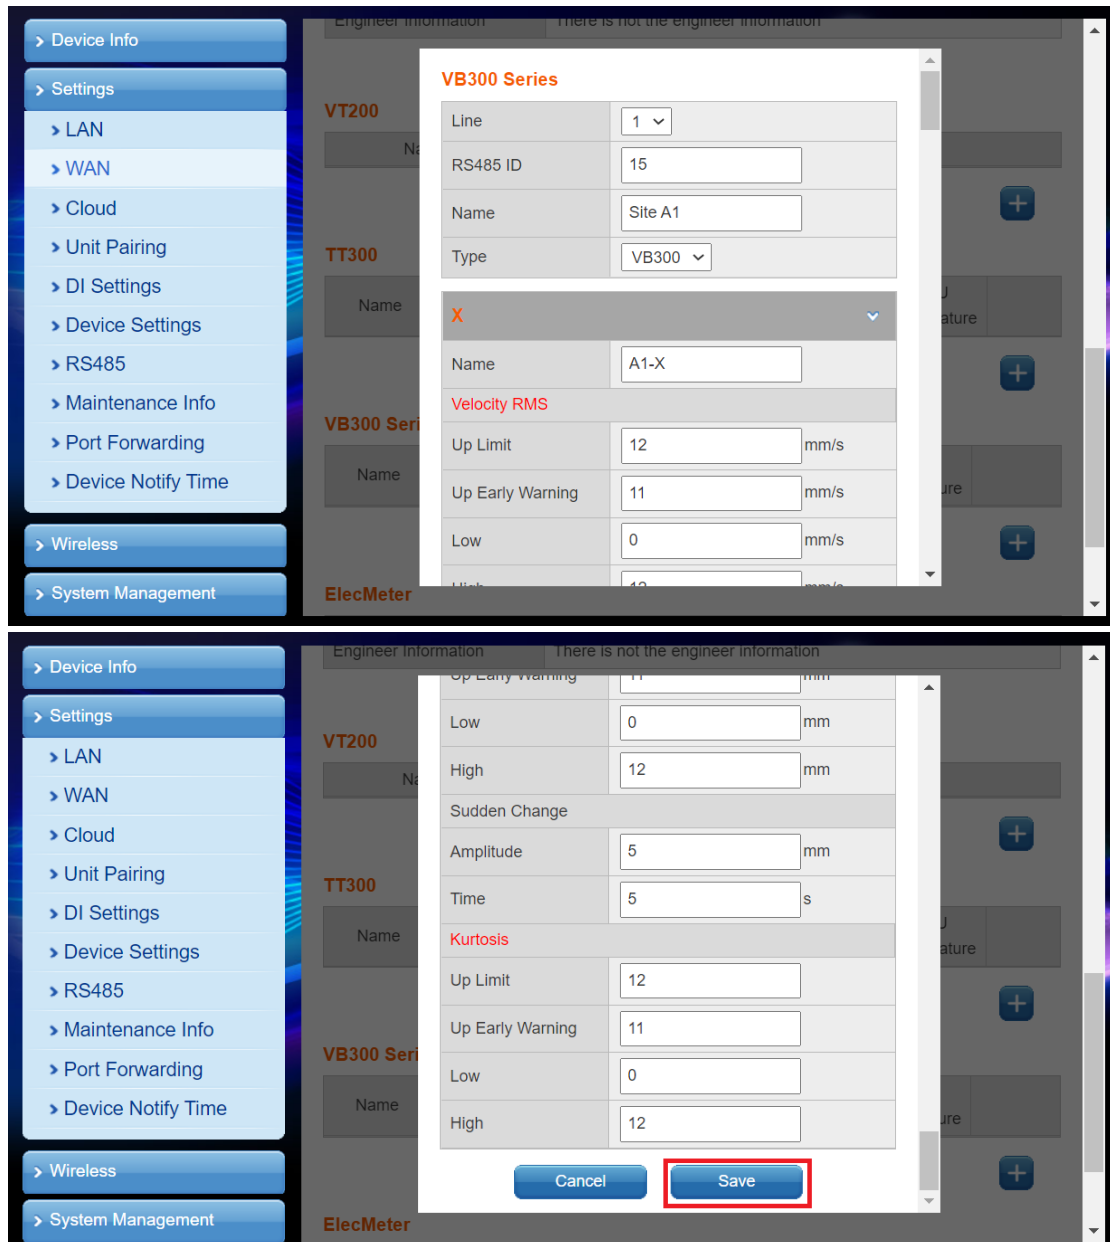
Device Info
Settings
LAN
WAN
Cloud
Unit Pairing
DI Settings
Device Settings
RS485
Maintenance Info
Port Forwarding
Device Notify Time
Wireless
System Management

Engineer Information | There is not the engineer information

VT200
TT300
Name
VB300 Seri
Name
ElecMeter

VB300 Series

| Line | 1 |
|---|---|
| RS485 ID | 15 |
| Name | Site A1 |
| Type | VB300 |

X

| Name | A1-X | |
|---|---|---|
| Velocity RMS | | |
| Up Limit | 12 | mm/s |
| Up Early Warning | 11 | mm/s |
| Low | 0 | mm/s |
| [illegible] | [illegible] | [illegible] |

Device Info
Settings
LAN
WAN
Cloud
Unit Pairing
DI Settings
Device Settings
RS485
Maintenance Info
Port Forwarding
Device Notify Time
Wireless
System Management

Engineer Information | There is not the engineer information

VT200
TT300
Name
VB300 Seri
Name
ElecMeter

| Up Early Warning | 11 | mm |
|---|---|---|
| Low | 0 | mm |
| High | 12 | mm |
| Sudden Change | | |
| Amplitude | 5 | mm |
| Time | 5 | s |
| Kurtosis | | |
| Up Limit | 12 | |
| Up Early Warning | 11 | |
| Low | 0 | |
| High | 12 | |

Cancel
Save